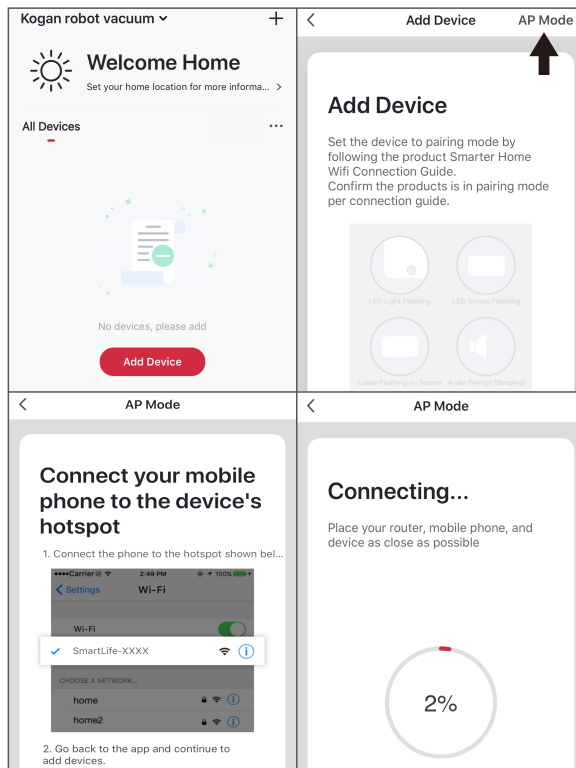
Kogan robot vacuum

Welcome Home

Set your home location for more informa... >

All Devices

...

No devices, please add

Add Device

<

Add Device

AP Mode

Add Device

Set the device to pairing mode by following the product Smarter Home Wifi Connection Guide.
Confirm the products is in pairing mode per connection guide.

LED Light Flashing

LED Screen Flashing

Letter Flashing on Screen

Audio Prompt (Beeping)

<

AP Mode

Connect your mobile phone to the device's hotspot

1. Connect the phone to the hotspot shown bel...

••••Carrier

2:49 PM

100%

< Settings

Wi-Fi

Wi-Fi

SmartLife-XXXX

CHOOSE A NETWORK...

home

home2

2. Go back to the app and continue to add devices.

<

AP Mode

Connecting...

Place your router, mobile phone, and device as close as possible

2%